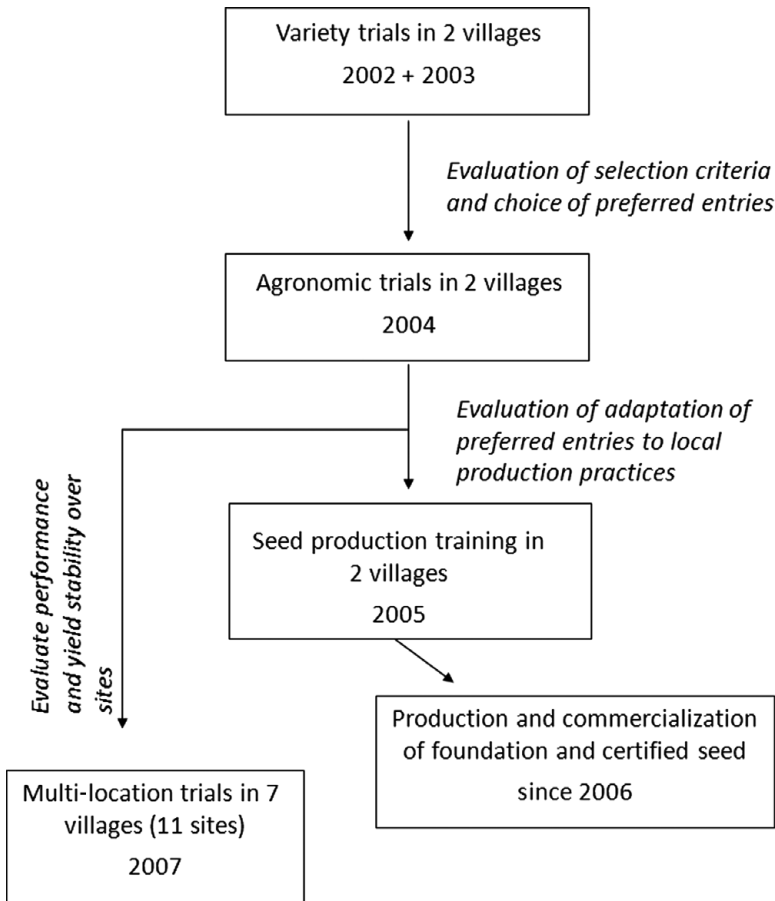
Variety trials in 2 villages
2002 + 2003

Evaluation of selection criteria and choice of preferred entries

Agronomic trials in 2 villages
2004

Evaluation of adaptation of preferred entries to local production practices

Evaluate performance and yield stability over sites

Seed production training in 2 villages
2005

Production and commercialization of foundation and certified seed
since 2006

Multi-location trials in 7 villages (11 sites)
2007